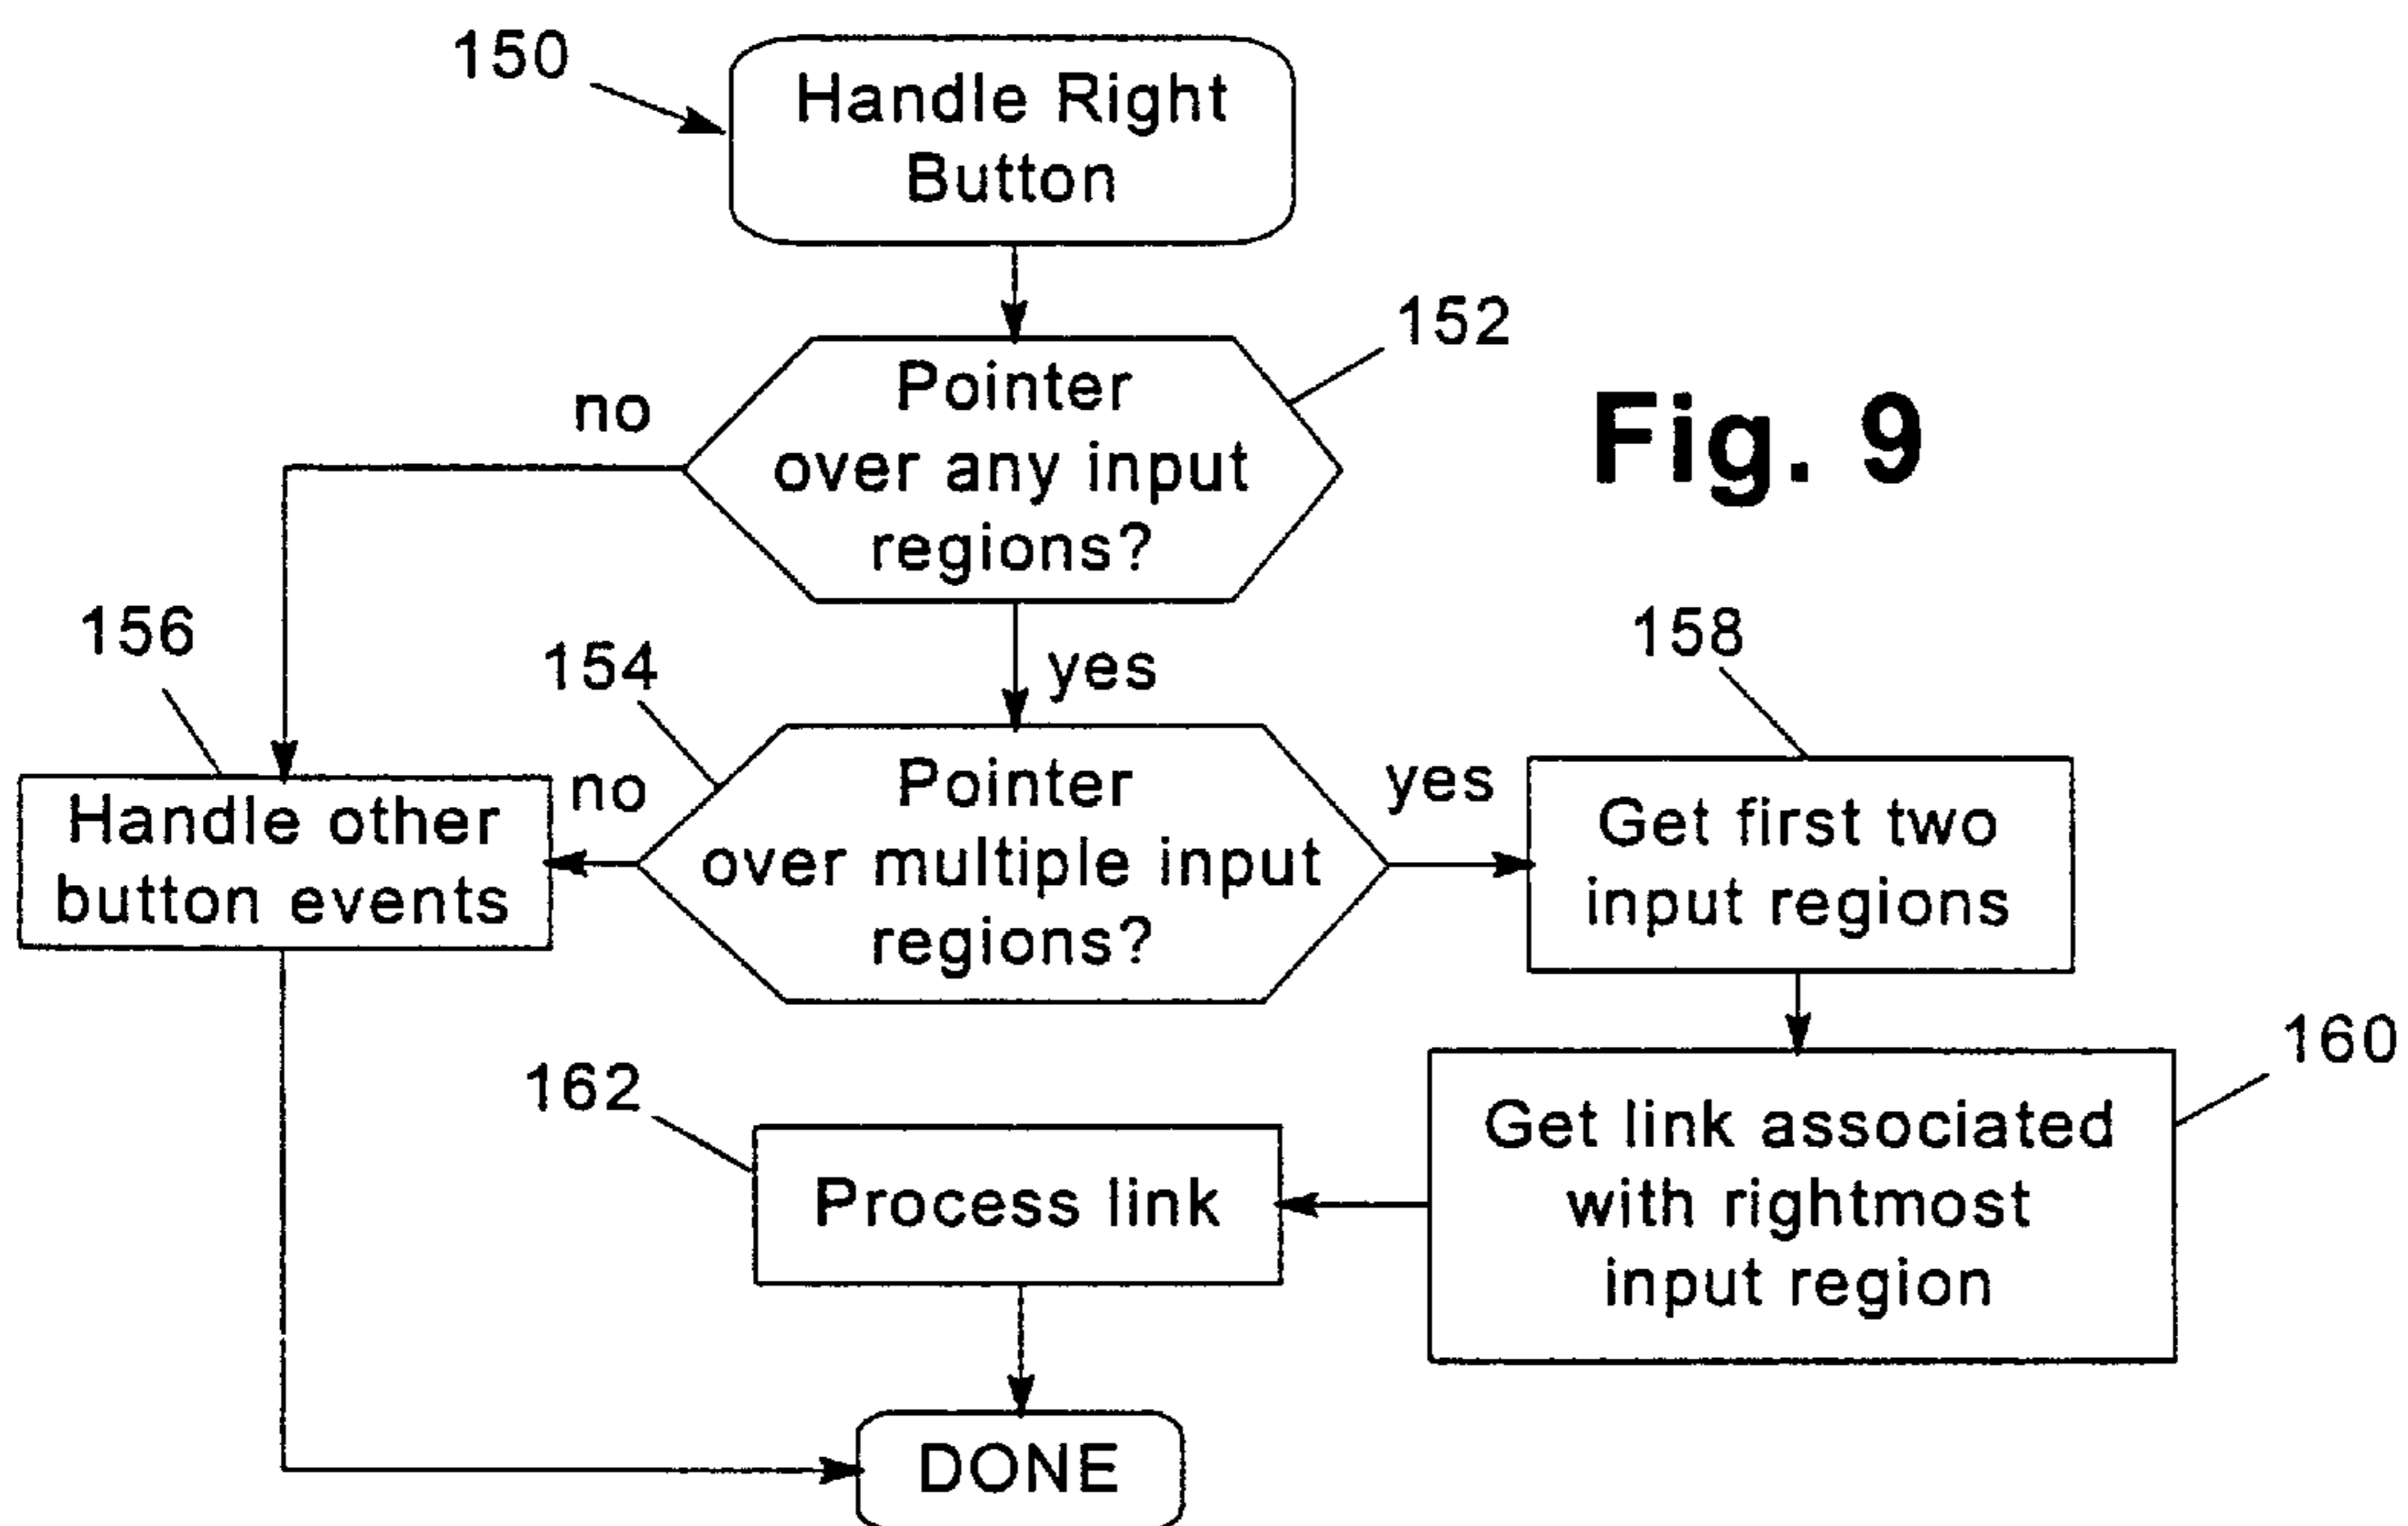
150

Handle Right Button

152

Pointer over any input regions?

Fig. 9

no

yes

156

154

158

Handle other button events

no

Pointer over multiple input regions?

yes

Get first two input regions

160

162

Process link

Get link associated with rightmost input region

DONE